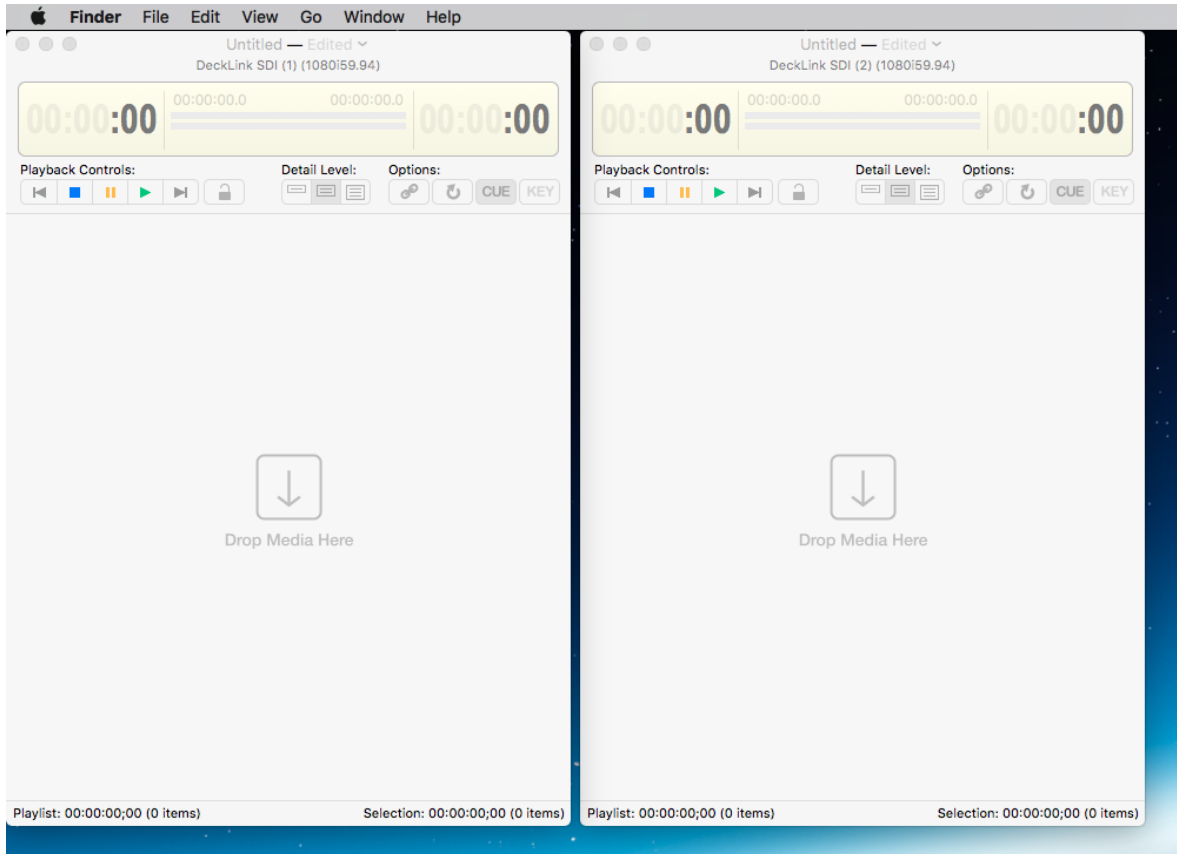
Finder File Edit View Go Window Help

Untitled — Edited
DeckLink SDI (1) (1080i59.94)

00:00:00 00:00:00.0 00:00:00.0 00:00:00

Playback Controls: Detail Level: Options:
CUE KEY

Drop Media Here

Playlist: 00:00:00;00 (0 items) Selection: 00:00:00;00 (0 items)

Untitled — Edited
DeckLink SDI (2) (1080i59.94)

00:00:00 00:00:00.0 00:00:00.0 00:00:00

Playback Controls: Detail Level: Options:
CUE KEY

Drop Media Here

Playlist: 00:00:00;00 (0 items) Selection: 00:00:00;00 (0 items)